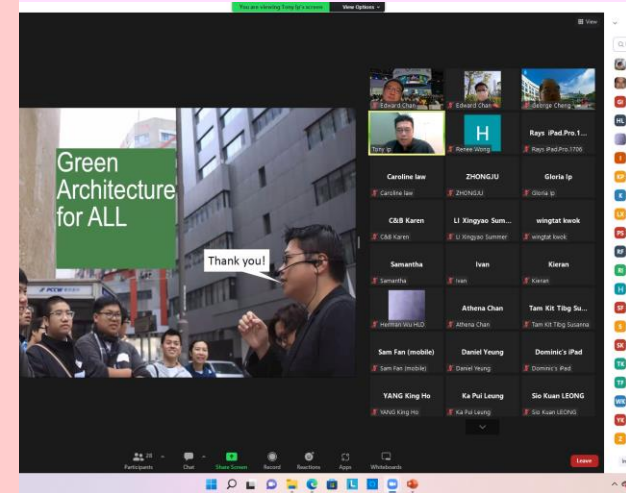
You are viewing Tony Ip's screen View Options

View

Green Architecture for ALL

Thank you!

PCCW

Edward Chan
Edward Chan
George Cheng
Tony Ip
H
Renee Wong
Rays iPad.Pro.1
Rays iPad.Pro.1706
Caroline law
Caroline law
ZHONGJU
ZHONGJU
Gloria Ip
Gloria Ip
C&B Karen
C&B Karen
LI Xingyao Sum...
LI Xingyao Summer
wingtat kwok
wingtat kwok
Samantha
Samantha
Ivan
Ivan
Kieran
Kieran
HeiMan Wu HLD
Athena Chan
Athena Chan
Tam Kit Tibg Su...
Tam Kit Tibg Susanna
Sam Fan (mobile)
Sam Fan (mobile)
Daniel Yeung
Daniel Yeung
Dominic's iPad
Dominic's iPad
YANG King Ho
YANG King Ho
Ka Pui Leung
Ka Pui Leung
Sio Kuan LEONG
Sio Kuan LEONG

Participants 28
Chat
Share Screen
Record
Reactions
Apps
Whiteboards
Leave